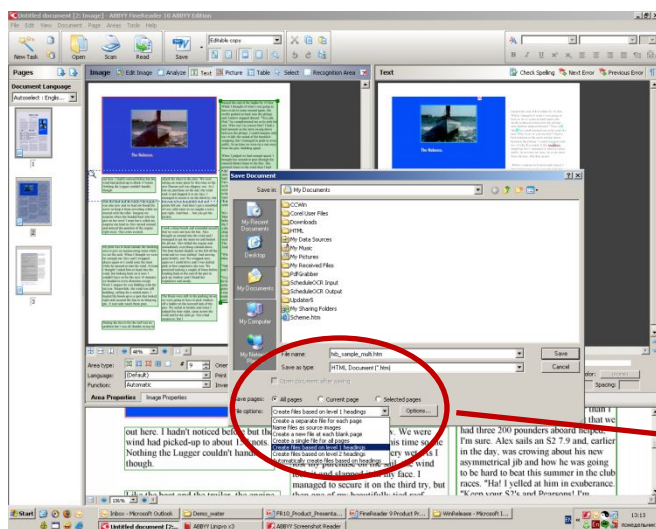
Untitled document [2: Image] - ABBYY FineReader 10 ABBYY Edition

File Edit View Document Page Areas Tools Help

New Task Open Scan Read Save

Editable copy

Pages

Document Language

Autoselect : Englis...

Image Edit Image Analyze Text Picture Table Select Recognition Area

Text Check Spelling Next Error Previous Error

The Release.

The Release.

Save Document

Save in: My Documents

My Recent Documents

Desktop

My Documents

My Computer

My Network

CCWin
Corel User Files
Downloads
HTML
My Data Sources
My Music
My Pictures
My Received Files
PdfGrabber
ScheduleOCR Input
ScheduleOCR Output
Updater5
My Sharing Folders
Scheme.htm

File name: fsb_sample_multi.htm

Save as type: HTML Document (*.htm)

Save

Cancel

Open document after saving

Save pages: All pages Current page Selected pages

File options: Create files based on level 1 headings

Options...

Create a separate file for each page
Name files as source images
Create a new file at each blank page
Create a single file for all pages
Create files based on level 1 headings
Create files based on level 2 headings
Automatically create files based on headings

Area type:
Language: (Default)
Function: Automatic

Area Properties Image Properties

Spacing:

out here. I hadn't noticed before but the wind had picked-up to about 10 knots. Nothing the Lugger couldn't handle though.

had three 200 pounders aboard helped, I'm sure. Alex sails an S2 7.9 and, earlier in the day, was crowing about his new asymmetrical jib and how he was going to be hard to beat this summer in the club races. "Ha! I yelled at him in exuberance. "Keep your S2's and Pearsons! I'm

managed to secure it on the third try, but

Start

Inbox - Microsoft Outlook

Demo_water

FR10_Product_Presenta...

FineReader 9 Product Pr...

WinRelease - Microsoft ...

Untitled document [2:...

ABBYY Lingvo x3

ABBYY Screenshot Reader

13:13